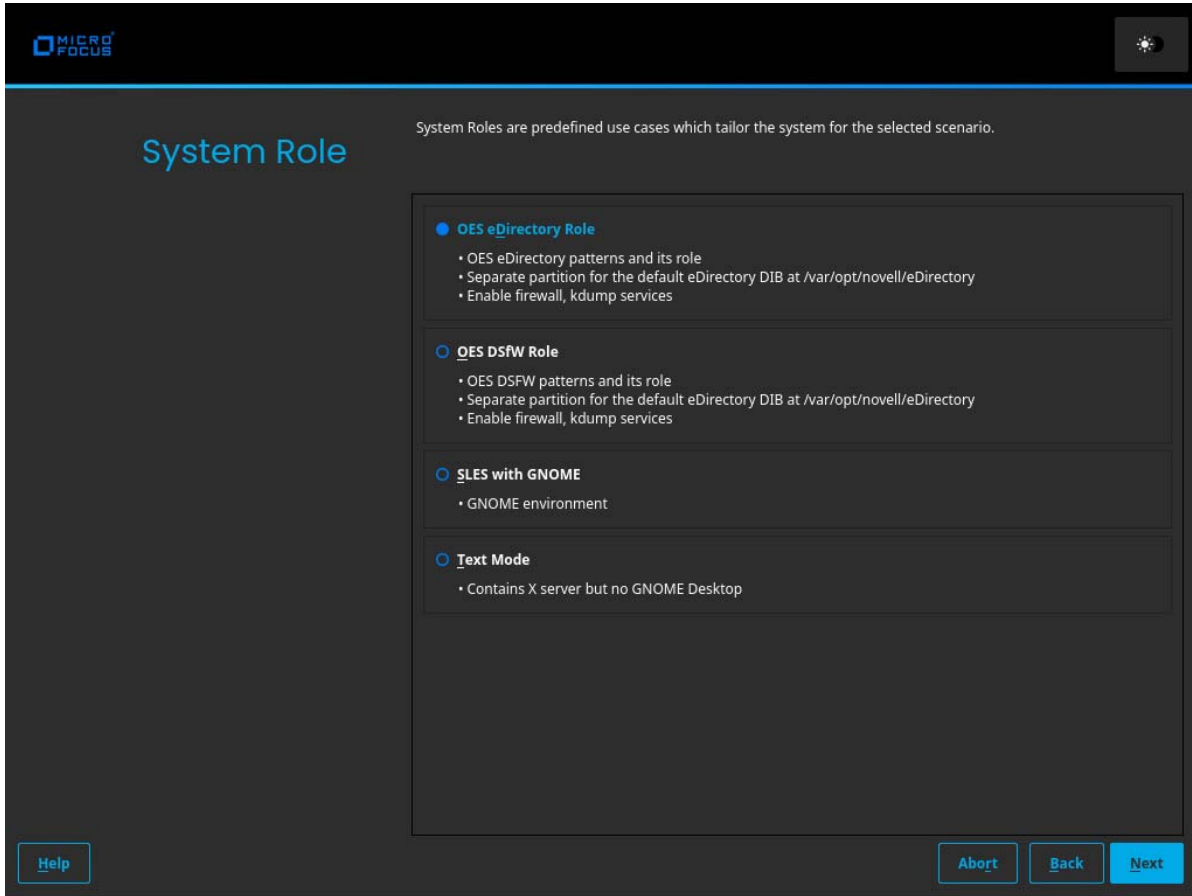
MICRO FOCUS

System Role

System Roles are predefined use cases which tailor the system for the selected scenario.

OES eDirectory Role

• OES eDirectory patterns and its role
• Separate partition for the default eDirectory DIB at /var/opt/novell/eDirectory
• Enable firewall, kdump services

OES DSfW Role

• OES DSFW patterns and its role
• Separate partition for the default eDirectory DIB at /var/opt/novell/eDirectory
• Enable firewall, kdump services

SLES with GNOME

• GNOME environment

Text Mode

• Contains X server but no GNOME Desktop

Help

Abort

Back

Next